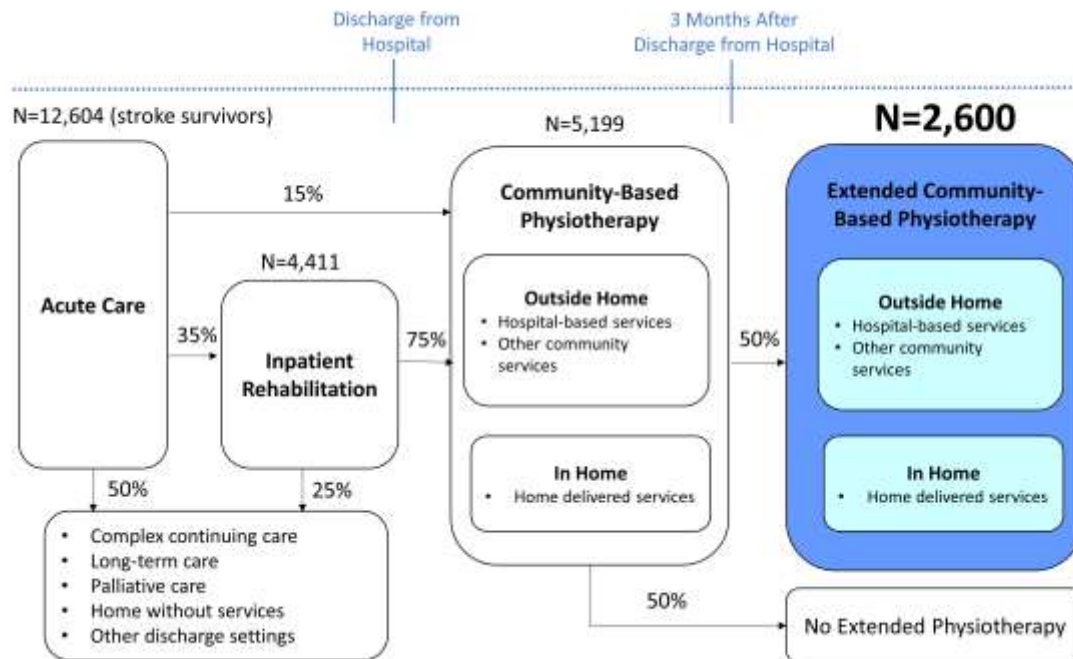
Discharge from Hospital

3 Months After Discharge from Hospital

N=12,604 (stroke survivors)

N=5,199

N=2,600

Acute Care

15%

35%

50%

N=4,411

Inpatient Rehabilitation

75%

25%

Community-Based Physiotherapy

Outside Home
• Hospital-based services
• Other community services

In Home
• Home delivered services

50%

Extended Community-Based Physiotherapy

Outside Home
• Hospital-based services
• Other community services

In Home
• Home delivered services

• Complex continuing care
• Long-term care
• Palliative care
• Home without services
• Other discharge settings

50%

No Extended Physiotherapy